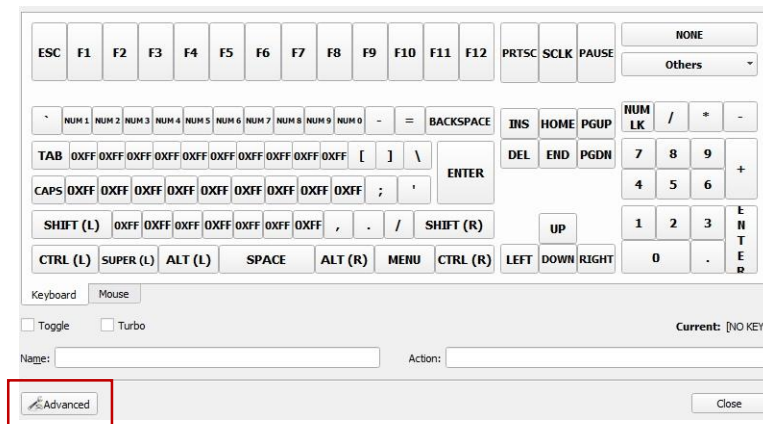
ESC F1 F2 F3 F4 F5 F6 F7 F8 F9 F10 F11 F12 PRTSC SCLK PAUSE NONE Others

` NUM 1 NUM 2 NUM 3 NUM 4 NUM 5 NUM 6 NUM 7 NUM 8 NUM 9 NUM 0 - = BACKSPACE INS HOME PGUP NUM LK / * -

TAB 0XFF 0XFF 0XFF 0XFF 0XFF 0XFF 0XFF 0XFF 0XFF 0XFF [ ] \ ENTER DEL END PGDN 7 8 9 +

CAPS 0XFF 0XFF 0XFF 0XFF 0XFF 0XFF 0XFF 0XFF 0XFF ; ' 4 5 6

SHIFT (L) 0XFF 0XFF 0XFF 0XFF 0XFF 0XFF 0XFF , . / SHIFT (R) UP 1 2 3 ENTER

CTRL (L) SUPER (L) ALT (L) SPACE ALT (R) MENU CTRL (R) LEFT DOWN RIGHT 0 .

Keyboard Mouse

Toggle Turbo Current: [NO KEY

Name: Action:

Advanced Close